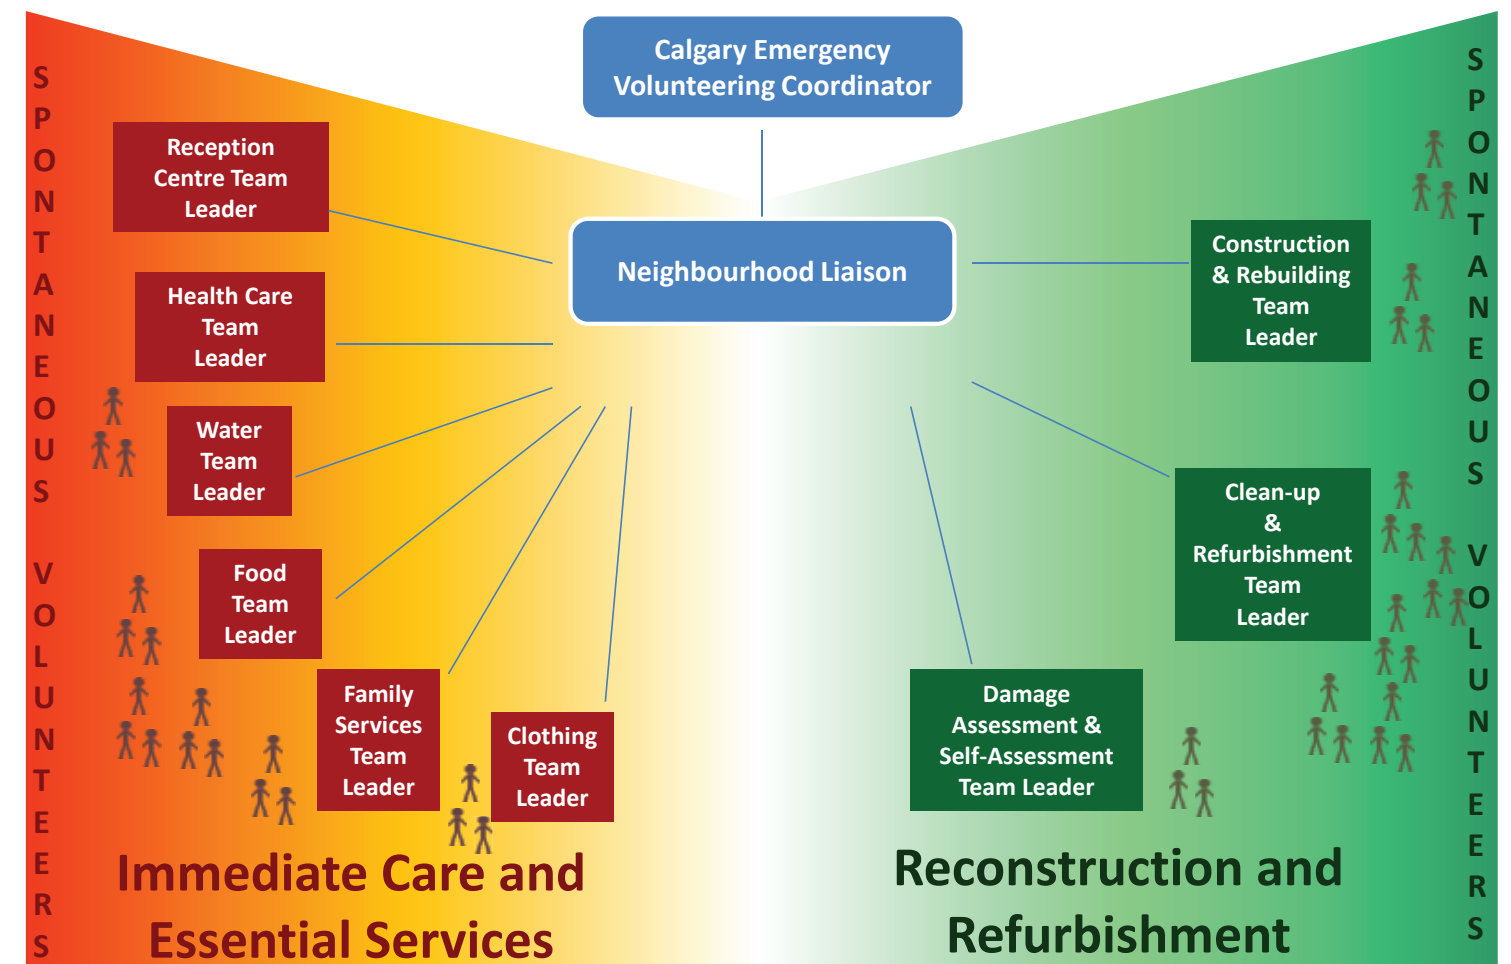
SPONTANEOUS VOLUNTEERS

Calgary Emergency Volunteering Coordinator

Reception Centre Team Leader

Health Care Team Leader

Water Team Leader

Food Team Leader

Family Services Team Leader

Clothing Team Leader

Neighbourhood Liaison

Construction & Rebuilding Team Leader

Clean-up & Refurbishment Team Leader

Damage Assessment & Self-Assessment Team Leader

SPONTANEOUS VOLUNTEERS

Immediate Care and Essential Services

Reconstruction and Refurbishment